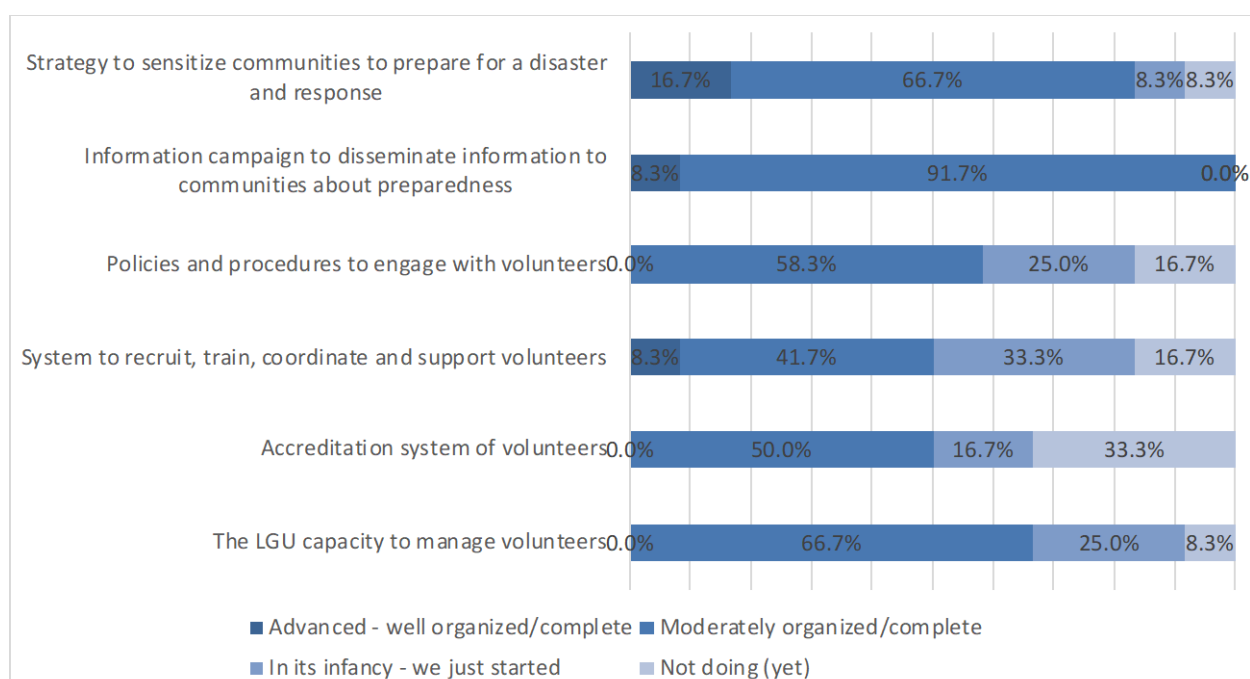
Strategy to sensitize communities to prepare for a disaster and response
16.7% 66.7% 8.3% 8.3%

Information campaign to disseminate information to communities about preparedness
8.3% 91.7% 0.0%

Policies and procedures to engage with volunteers
0.0% 58.3% 25.0% 16.7%

System to recruit, train, coordinate and support volunteers
8.3% 41.7% 33.3% 16.7%

Accreditation system of volunteers
0.0% 50.0% 16.7% 33.3%

The LGU capacity to manage volunteers
0.0% 66.7% 25.0% 8.3%

Advanced - well organized/complete
Moderately organized/complete
In its infancy - we just started
Not doing (yet)